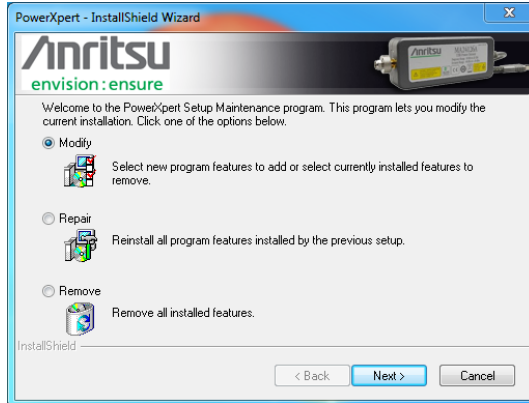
PowerXpert - InstallShield Wizard

/Inritsu
envision : ensure

Anritsu

Welcome to the PowerXpert Setup Maintenance program. This program lets you modify the current installation. Click one of the options below.

Modify

Select new program features to add or select currently installed features to remove.

Repair

Reinstall all program features installed by the previous setup.

Remove

Remove all installed features.

InstallShield

< Back
Next >
Cancel